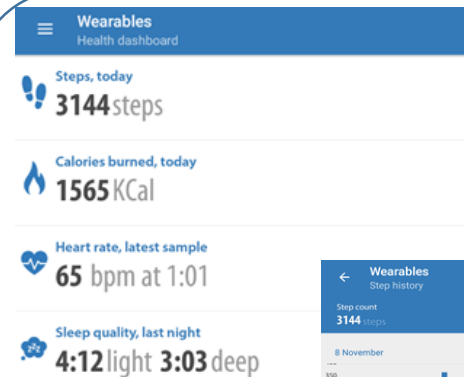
Wearables
Health dashboard

Steps, today
3144 steps

Calories burned, today
1565 KCal

Heart rate, latest sample
65 bpm at 1:01

Sleep quality, last night
4:12 light 3:03 deep

Wearables
Step history

Step count
3144 steps

8 November

350